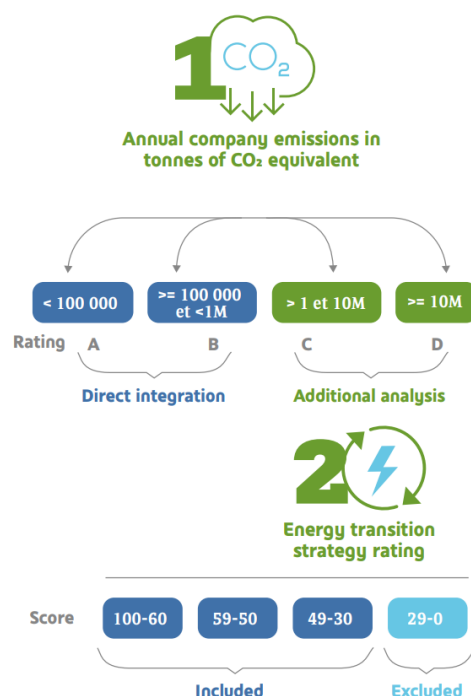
1 $CO_2$

Annual company emissions in tonnes of $CO_2$ equivalent

< 100 000

>= 100 000 et <1M

> 1 et 10M

>= 10M

Rating A B C D

Direct integration

Additional analysis

2

Energy transition strategy rating

Score 100-60 59-50 49-30 29-0

Included

Excluded